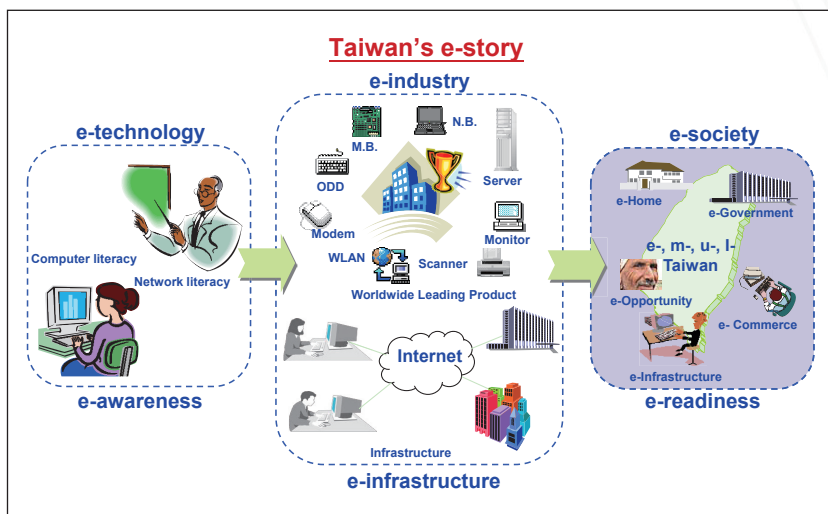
Taiwan's e-story

e-industry

e-technology

Computer literacy

Network literacy

e-awareness

M.B.

N.B.

ODD

Server

Modem

Monitor

WLAN

Scanner

Worldwide Leading Product

Internet

Infrastructure

e-infrastructure

e-society

e-Home

e-Government

e-, m-, u-, I-
Taiwan

e-Opportunity

e- Commerce

e-Infrastructure

e-readiness